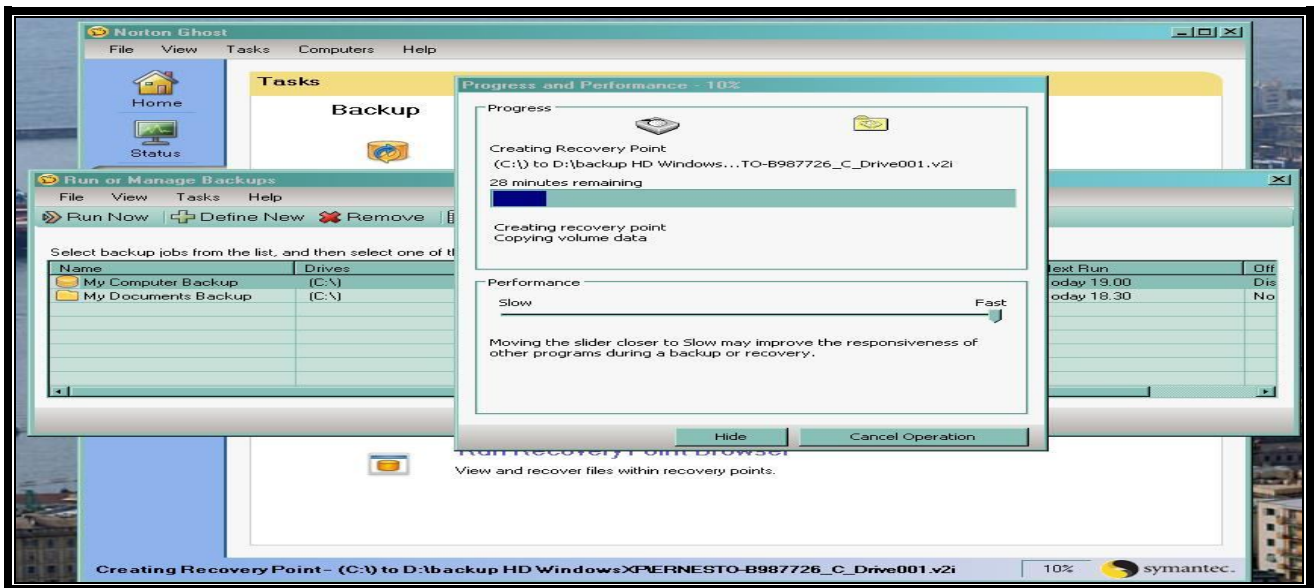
Norton Ghost
File View Tasks Computers Help
Home
Status
Tasks
Backup

Run or Manage Backups
File View Tasks Help
Run Now | Define New | Remove
Select backup jobs from the list, and then select one of th

| Name | Drives | ext Run | Off |
|---|---|---|---|
| My Computer Backup | (C:\) | oday 19.00 | Dis |
| My Documents Backup | (C:\) | oday 18.30 | No |

Progress and Performance - 10%
Progress
Creating Recovery Point
(C:\) to D:\backup HD Windows...TO-B987726_C_Drive001.v2i
28 minutes remaining
Creating recovery point
Copying volume data

Performance
Slow
Fast
Moving the slider closer to Slow may improve the responsiveness of other programs during a backup or recovery.

Hide
Cancel Operation

Run Recovery Point Browser
View and recover files within recovery points.

Creating Recovery Point - (C:\) to D:\backup HD WindowsXP\ERNESTO-B987726_C_Drive001.v2i
10%
symantec.